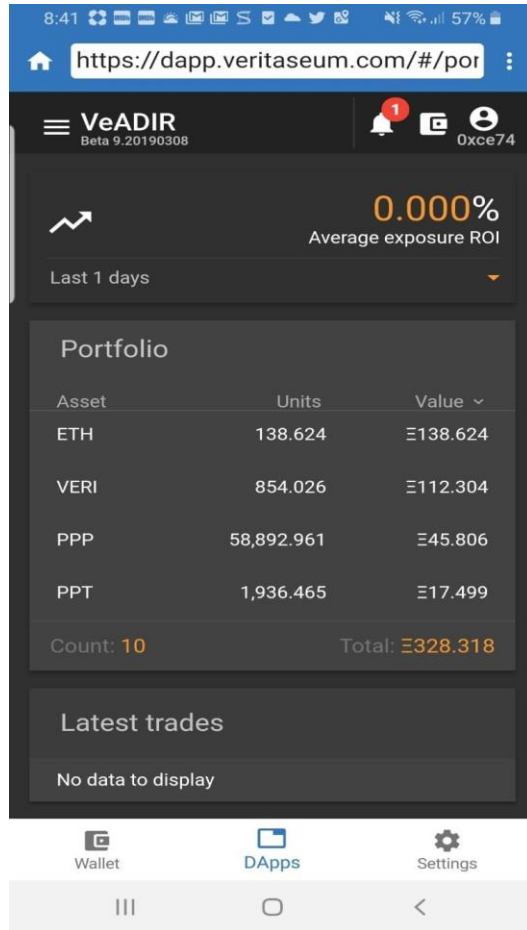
8:41 57%

https://dapp.veritaseum.com/#/por

VeADIR
Beta 9.20190308

1

0xce74

0.000%
Average exposure ROI

Last 1 days

Portfolio

| Asset | Units | Value |
|---|---|---|
| ETH | 138.624 | Ξ138.624 |
| VERI | 854.026 | Ξ112.304 |
| PPP | 58,892.961 | Ξ45.806 |
| PPT | 1,936.465 | Ξ17.499 |

Count: 10 Total: Ξ328.318

Latest trades

No data to display

Wallet DApps Settings